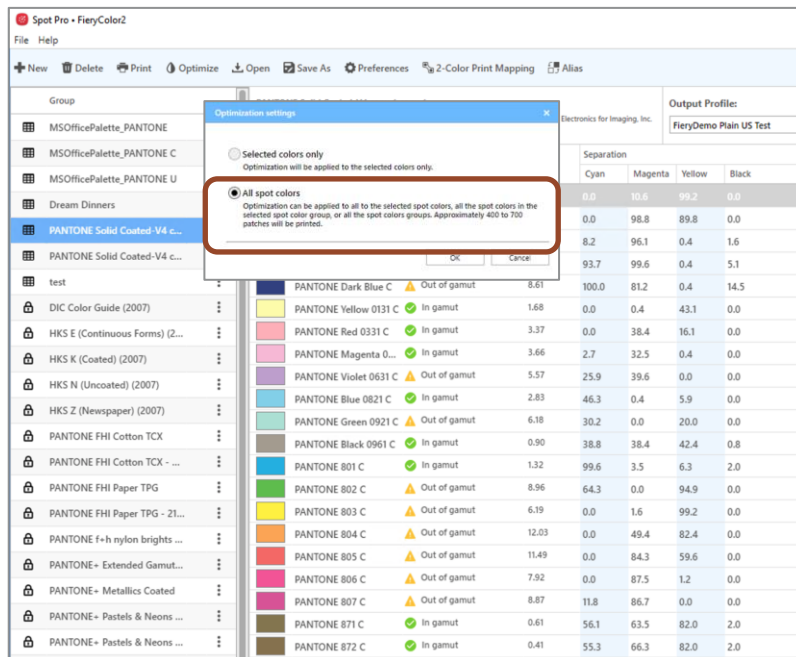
Spot Pro • FieryColor2

File Help

New Delete Print Optimize Open Save As Preferences 2-Color Print Mapping Alias

Group

MSOfficePalette_PANTONE

MSOfficePalette_PANTONE C

MSOfficePalette_PANTONE U

Dream Dinners

PANTONE Solid Coated-V4 c...

PANTONE Solid Coated-V4 c...

test

DIC Color Guide (2007)

HKS E (Continuous Forms) (2...

HKS K (Coated) (2007)

HKS N (Uncoated) (2007)

HKS Z (Newspaper) (2007)

PANTONE FHI Cotton TCX

PANTONE FHI Cotton TCX - ...

PANTONE FHI Paper TPG

PANTONE FHI Paper TPG - 21...

PANTONE f+h nylon brights ...

PANTONE+ Extended Gamut...

PANTONE+ Metallics Coated

PANTONE+ Pastels & Neons ...

PANTONE+ Pastels & Neons ...

Optimization settings

Selected colors only
Optimization will be applied to the selected colors only.

All spot colors
Optimization can be applied to all to the selected spot colors, all the spot colors in the selected spot color group, or all the spot colors groups. Approximately 400 to 700 patches will be printed.

OK Cancel

Electronics for Imaging, Inc.

Output Profile:
FieryDemo Plain US Test

Separation

| | | | Cyan | Magenta | Yellow | Black |
|---|---|---|---|---|---|---|
| | | | 0.0 | 10.6 | 99.2 | 0.0 |
| | | | 0.0 | 98.8 | 89.8 | 0.0 |
| | | | 8.2 | 96.1 | 0.4 | 1.6 |
| | | | 93.7 | 99.6 | 0.4 | 5.1 |
| PANTONE Dark Blue C | Out of gamut | 8.61 | 100.0 | 81.2 | 0.4 | 14.5 |
| PANTONE Yellow 0131 C | In gamut | 1.68 | 0.0 | 0.4 | 43.1 | 0.0 |
| PANTONE Red 0331 C | In gamut | 3.37 | 0.0 | 38.4 | 16.1 | 0.0 |
| PANTONE Magenta 0... | In gamut | 3.66 | 2.7 | 32.5 | 0.4 | 0.0 |
| PANTONE Violet 0631 C | Out of gamut | 5.57 | 25.9 | 39.6 | 0.0 | 0.0 |
| PANTONE Blue 0821 C | In gamut | 2.83 | 46.3 | 0.4 | 5.9 | 0.0 |
| PANTONE Green 0921 C | Out of gamut | 6.18 | 30.2 | 0.0 | 20.0 | 0.0 |
| PANTONE Black 0961 C | In gamut | 0.90 | 38.8 | 38.4 | 42.4 | 0.8 |
| PANTONE 801 C | In gamut | 1.32 | 99.6 | 3.5 | 6.3 | 2.0 |
| PANTONE 802 C | Out of gamut | 8.96 | 64.3 | 0.0 | 94.9 | 0.0 |
| PANTONE 803 C | Out of gamut | 6.19 | 0.0 | 1.6 | 99.2 | 0.0 |
| PANTONE 804 C | Out of gamut | 12.03 | 0.0 | 49.4 | 82.4 | 0.0 |
| PANTONE 805 C | Out of gamut | 11.49 | 0.0 | 84.3 | 59.6 | 0.0 |
| PANTONE 806 C | Out of gamut | 7.92 | 0.0 | 87.5 | 1.2 | 0.0 |
| PANTONE 807 C | Out of gamut | 8.87 | 11.8 | 86.7 | 0.0 | 0.0 |
| PANTONE 871 C | In gamut | 0.61 | 56.1 | 63.5 | 82.0 | 2.0 |
| PANTONE 872 C | In gamut | 0.41 | 55.3 | 66.3 | 82.0 | 2.0 |